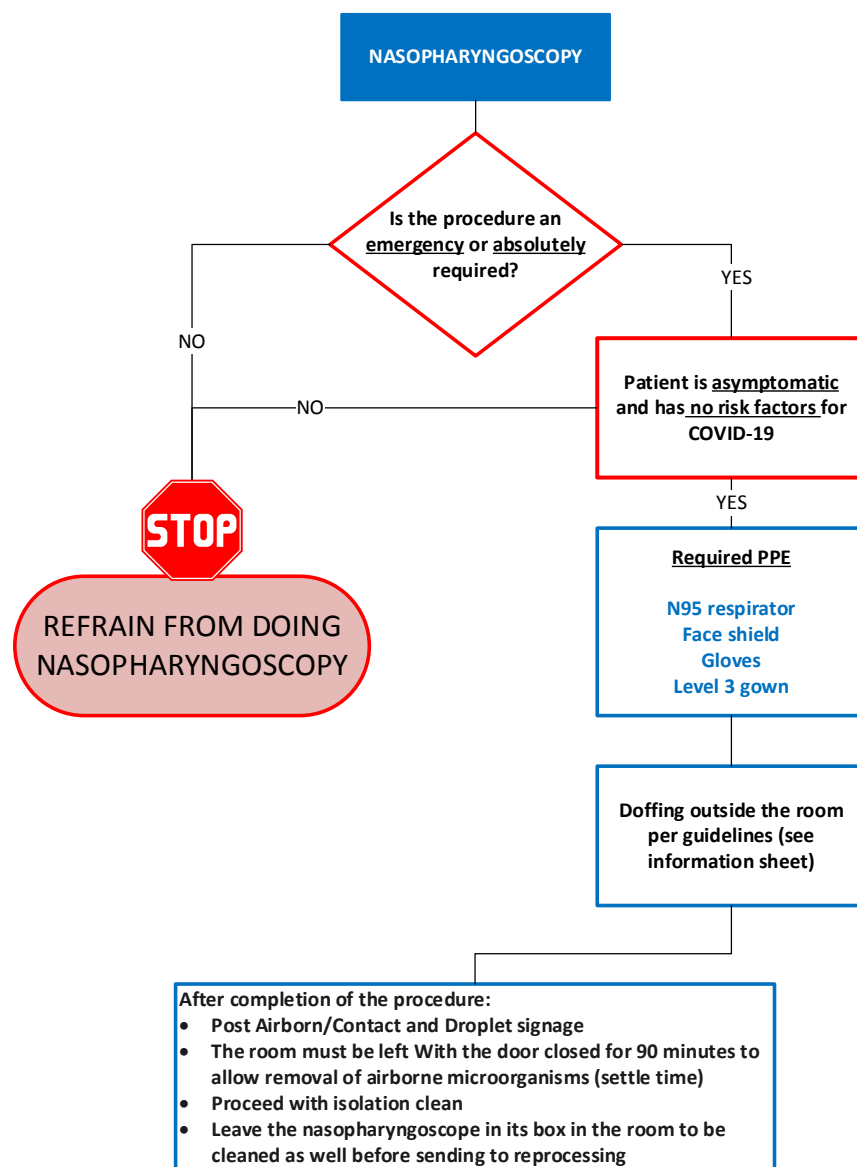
NASOPHARYNGOSCOPY

Is the procedure an emergency or absolutely required?

NO

YES

Patient is asymptomatic and has no risk factors for COVID-19

NO

YES

STOP

REFRAIN FROM DOING NASOPHARYNGOSCOPY

Required PPE

N95 respirator
Face shield
Gloves
Level 3 gown

Doffing outside the room per guidelines (see information sheet)

After completion of the procedure:
- Post Airborn/Contact and Droplet signage
- The room must be left With the door closed for 90 minutes to allow removal of airborne microorganisms (settle time)
- Proceed with isolation clean
- Leave the nasopharyngoscope in its box in the room to be cleaned as well before sending to reprocessing